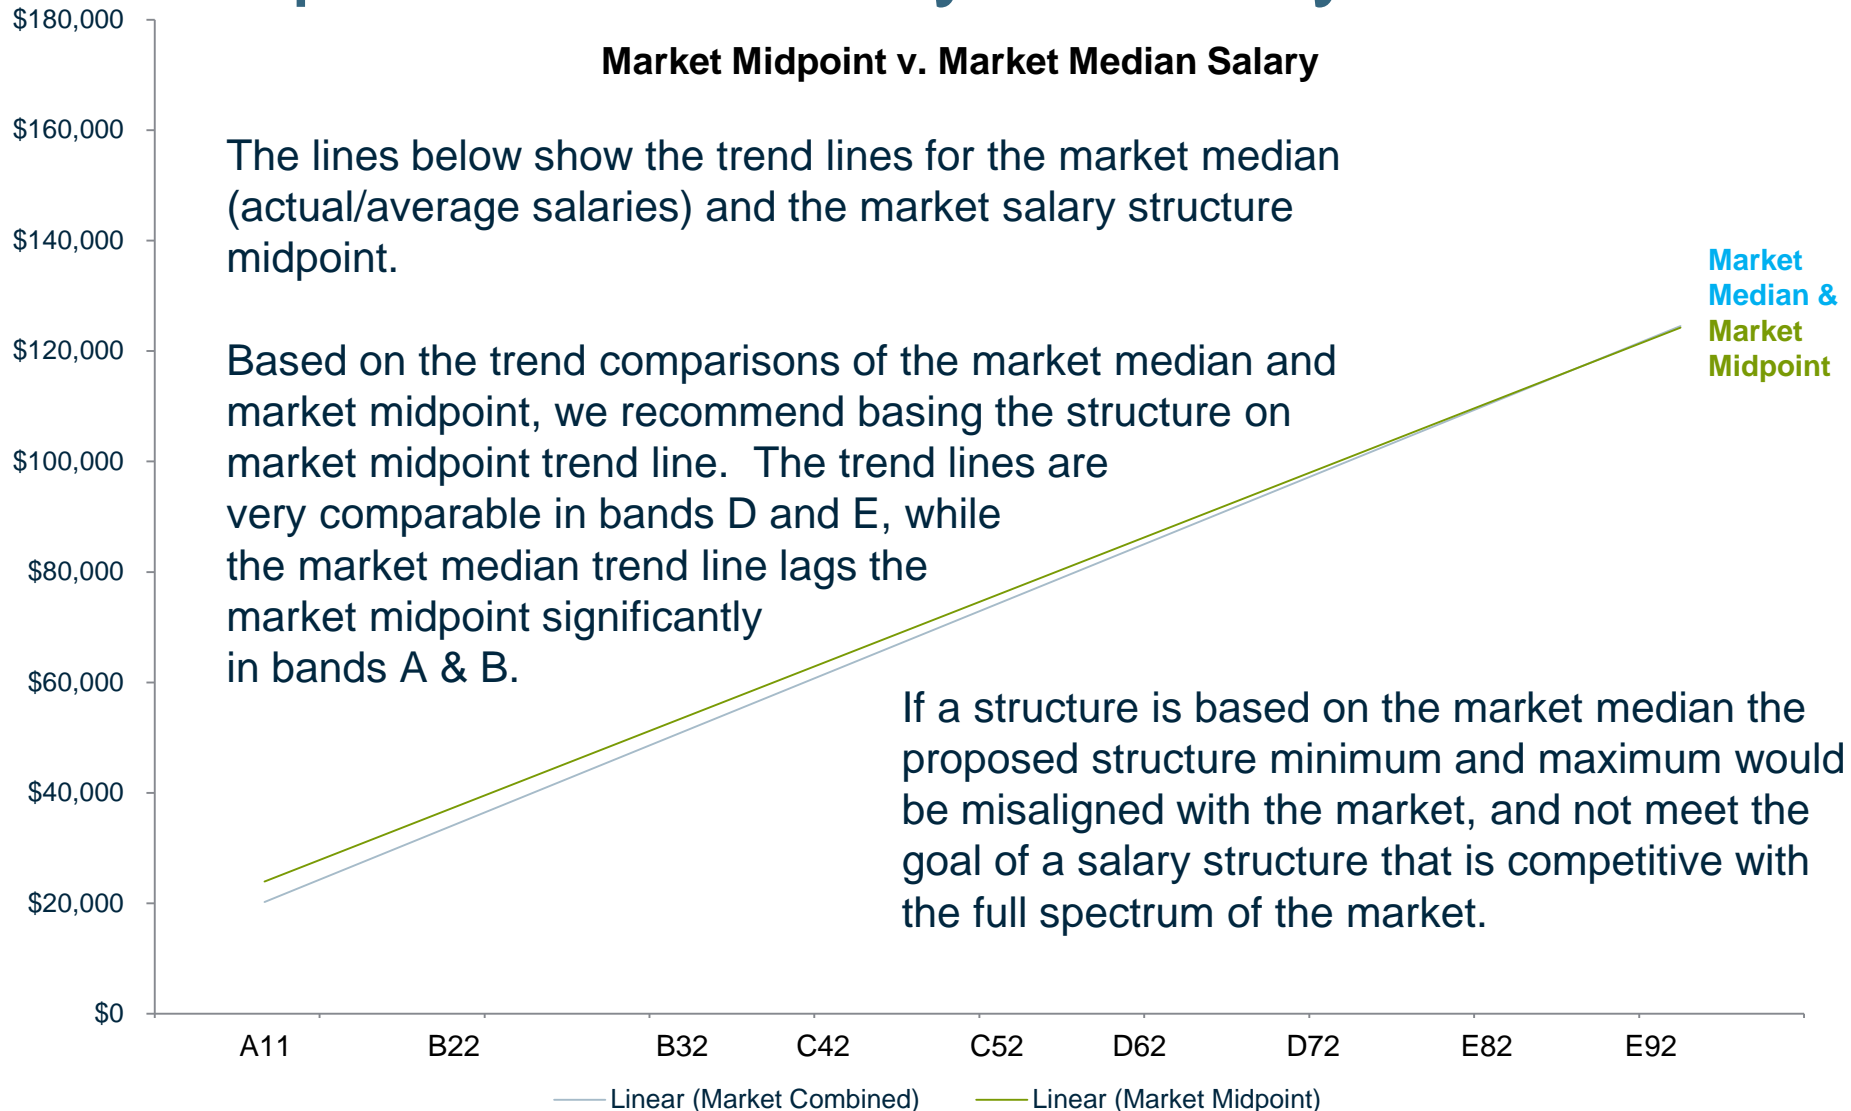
Market Midpoint v. Market Median Salary

$180,000
$160,000
$140,000
$120,000
$100,000
$80,000
$60,000
$40,000
$20,000
$0

The lines below show the trend lines for the market median (actual/average salaries) and the market salary structure midpoint.

Based on the trend comparisons of the market median and market midpoint, we recommend basing the structure on market midpoint trend line. The trend lines are very comparable in bands D and E, while the market median trend line lags the market midpoint significantly in bands A & B.

Market Median & Market Midpoint

If a structure is based on the market median the proposed structure minimum and maximum would be misaligned with the market, and not meet the goal of a salary structure that is competitive with the full spectrum of the market.

A11 B22 B32 C42 C52 D62 D72 E82 E92

Linear (Market Combined) Linear (Market Midpoint)